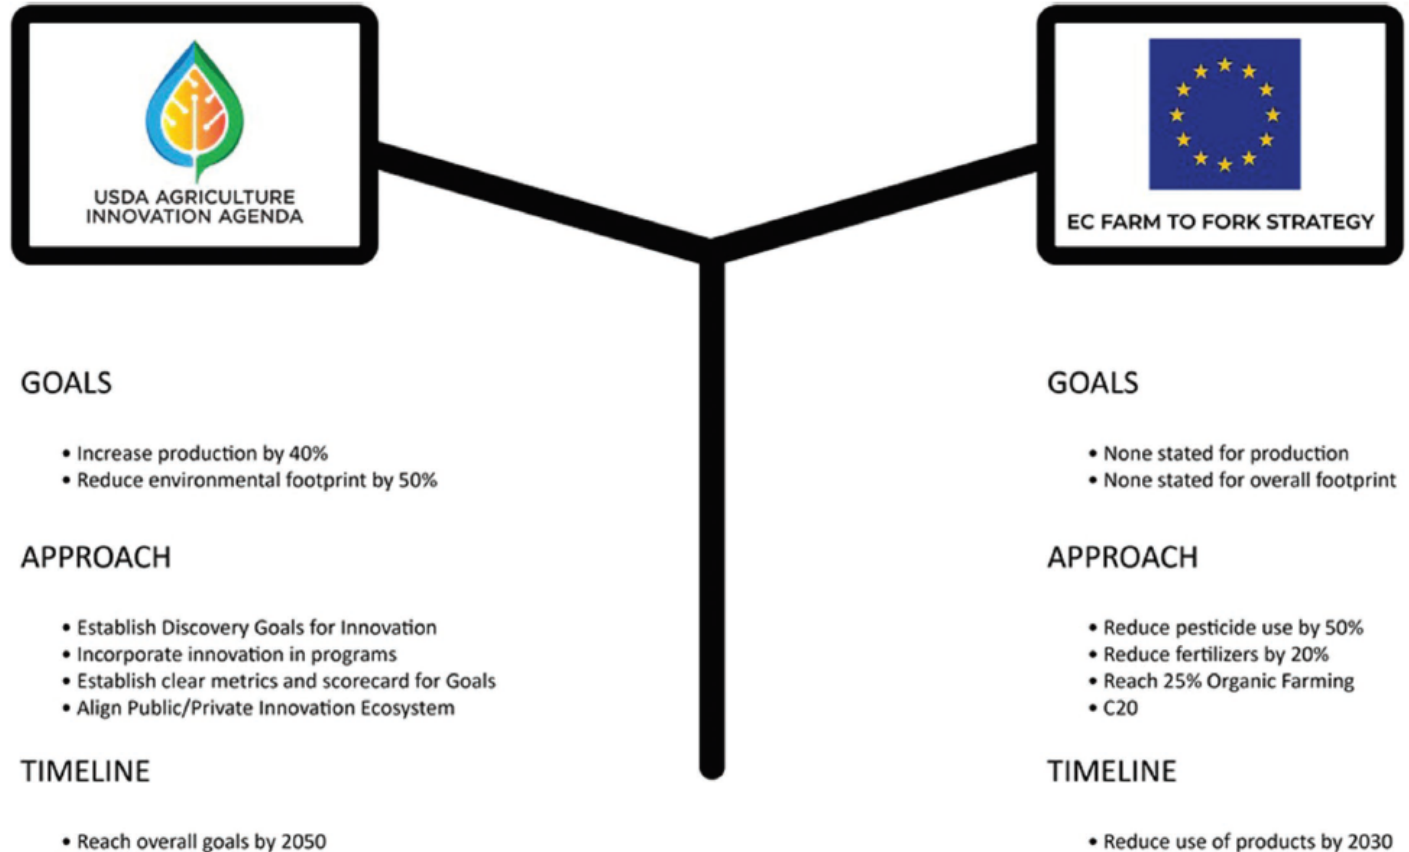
USDA AGRICULTURE INNOVATION AGENDA

GOALS

• Increase production by 40%
• Reduce environmental footprint by 50%

APPROACH

• Establish Discovery Goals for Innovation
• Incorporate innovation in programs
• Establish clear metrics and scorecard for Goals
• Align Public/Private Innovation Ecosystem

TIMELINE

• Reach overall goals by 2050

EC FARM TO FORK STRATEGY

GOALS

• None stated for production
• None stated for overall footprint

APPROACH

• Reduce pesticide use by 50%
• Reduce fertilizers by 20%
• Reach 25% Organic Farming
• C20

TIMELINE

• Reduce use of products by 2030